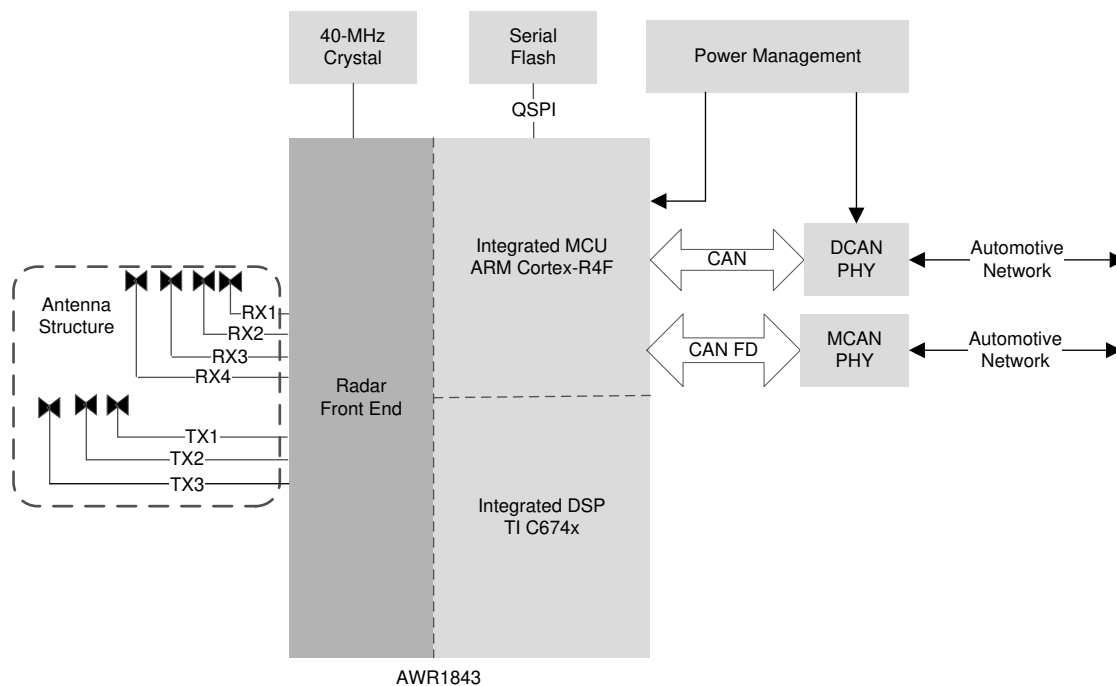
40-MHz Crystal

Serial Flash

QSPI

Power Management

Antenna Structure

RX1
RX2
RX3
RX4

TX1
TX2
TX3

Radar Front End

Integrated MCU ARM Cortex-R4F

Integrated DSP TI C674x

CAN

CAN FD

DCAN PHY

MCAN PHY

Automotive Network

Automotive Network

AWR1843